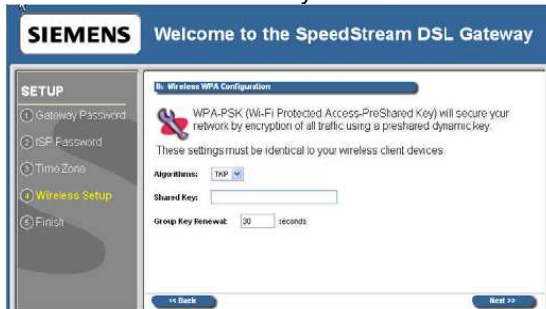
SIEMENS

Welcome to the SpeedStream DSL Gateway

SETUP

1 Gateway Password

2 ISP Password

3 Time Zone

4 Wireless Setup

5 Finish

Ib. Wireless WPA Configuration

WPA-PSK (Wi-Fi Protected Access-PreShared Key) will secure your network by encryption of all traffic using a preshared dynamic key.

These settings must be identical to your wireless client devices.

Algorithms: TKIP

Shared Key:

Group Key Renewal: 30 seconds

<< Back

Next >>